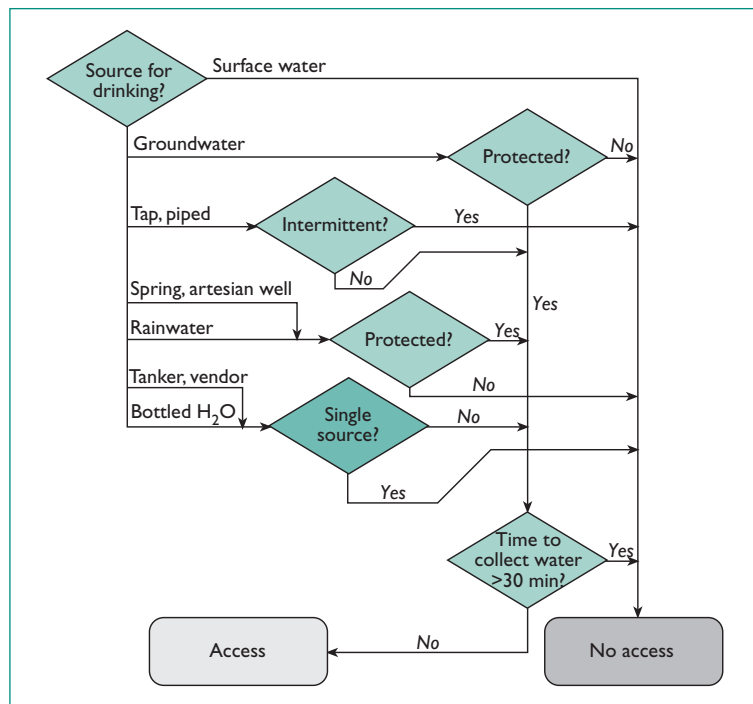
Source for drinking?

Surface water

Groundwater

Protected?

No

Tap, piped

Intermittent?

Yes

No

Yes

Spring, artesian well

Rainwater

Protected?

Yes

No

Tanker, vendor

Bottled $H_2O$

Single source?

No

Yes

Time to collect water >30 min?

Yes

Access

No

No access